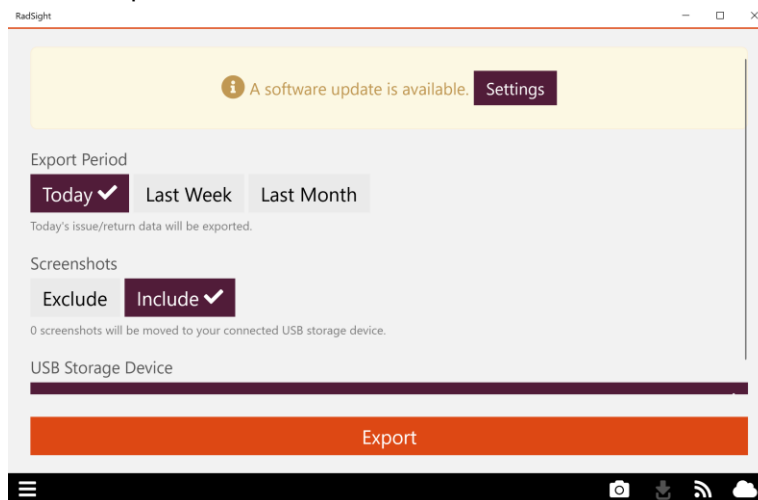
RadSight

A software update is available. Settings

Export Period

Today Last Week Last Month

Today's issue/return data will be exported.

Screenshots

Exclude Include

0 screenshots will be moved to your connected USB storage device.

USB Storage Device

Export